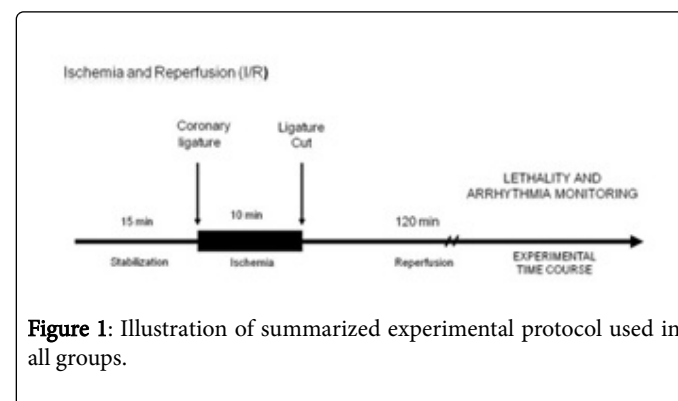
Ischemia and Reperfusion (I/R)

Coronary ligature

Ligature Cut

LETHALITY AND ARRHYTHMIA MONITORING

15 min

10 min

120 min

Stabilization

Ischemia

Reperfusion

EXPERIMENTAL TIME COURSE

Figure 1: Illustration of summarized experimental protocol used in all groups.